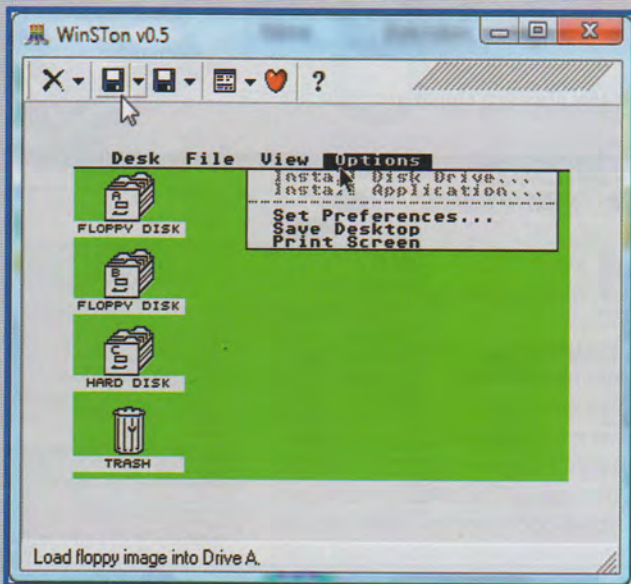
WinSTon v0.5

?

Desk File View Options

Install Disk Drive...
Install Application...

Set Preferences...
Save Desktop
Print Screen

FLOPPY DISK

FLOPPY DISK

HARD DISK

TRASH

Load floppy image into Drive A.